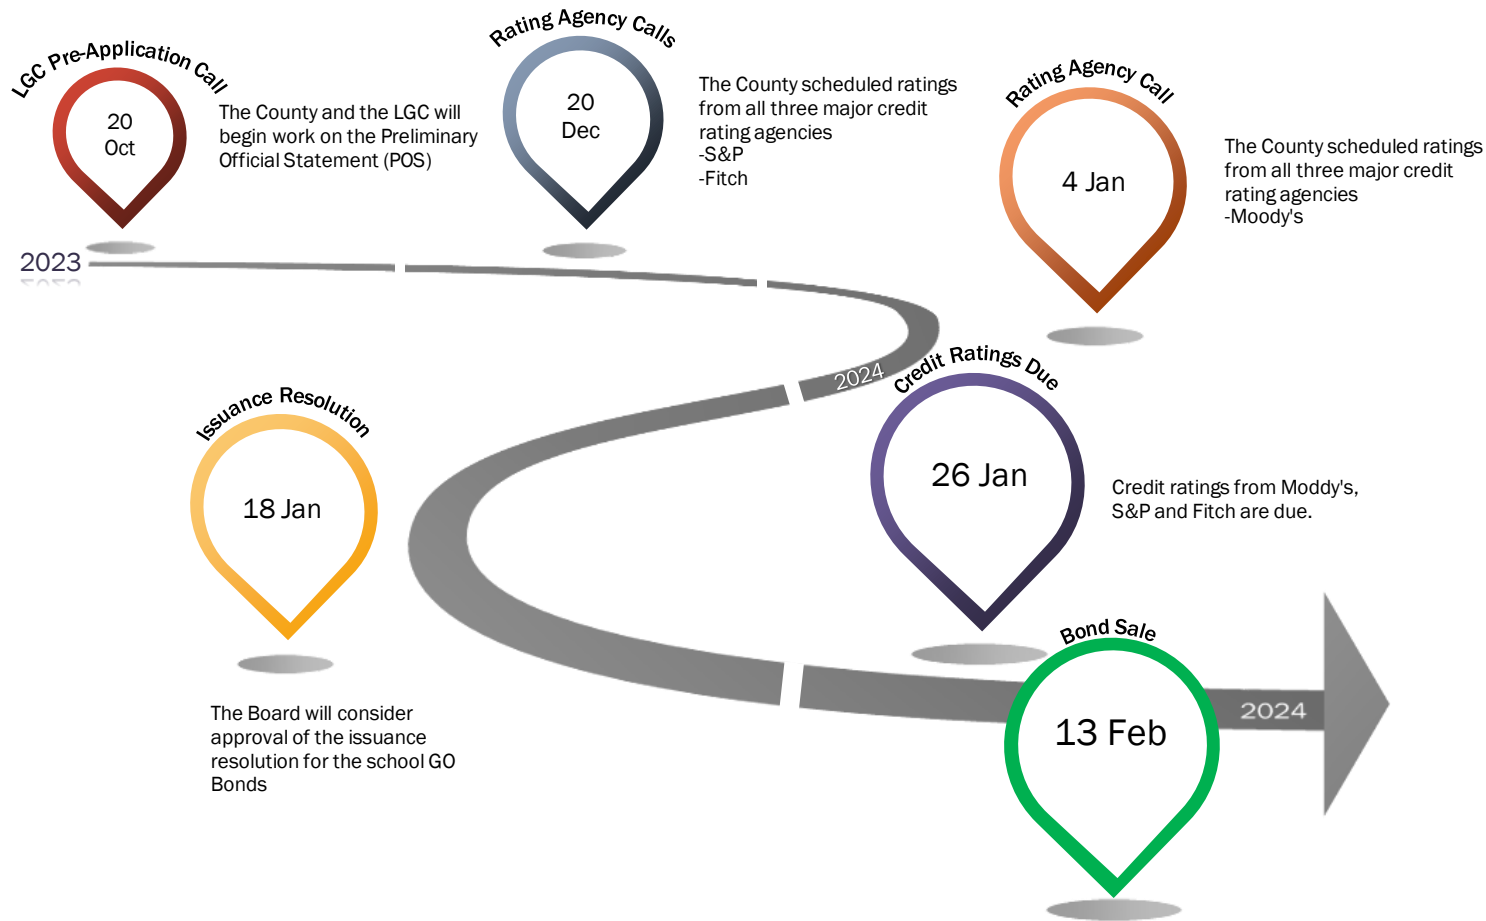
LGC Pre-Application Call

20
Oct

The County and the LGC will begin work on the Preliminary Official Statement (POS)

Rating Agency Calls

20
Dec

The County scheduled ratings from all three major credit rating agencies
-S&P
-Fitch

Rating Agency Call

4 Jan

The County scheduled ratings from all three major credit rating agencies
-Moody's

2023

2024

Credit Ratings Due

26 Jan

Credit ratings from Moddy's, S&P and Fitch are due.

Issuance Resolution

18 Jan

The Board will consider approval of the issuance resolution for the school GO Bonds

Bond Sale

13 Feb

2024